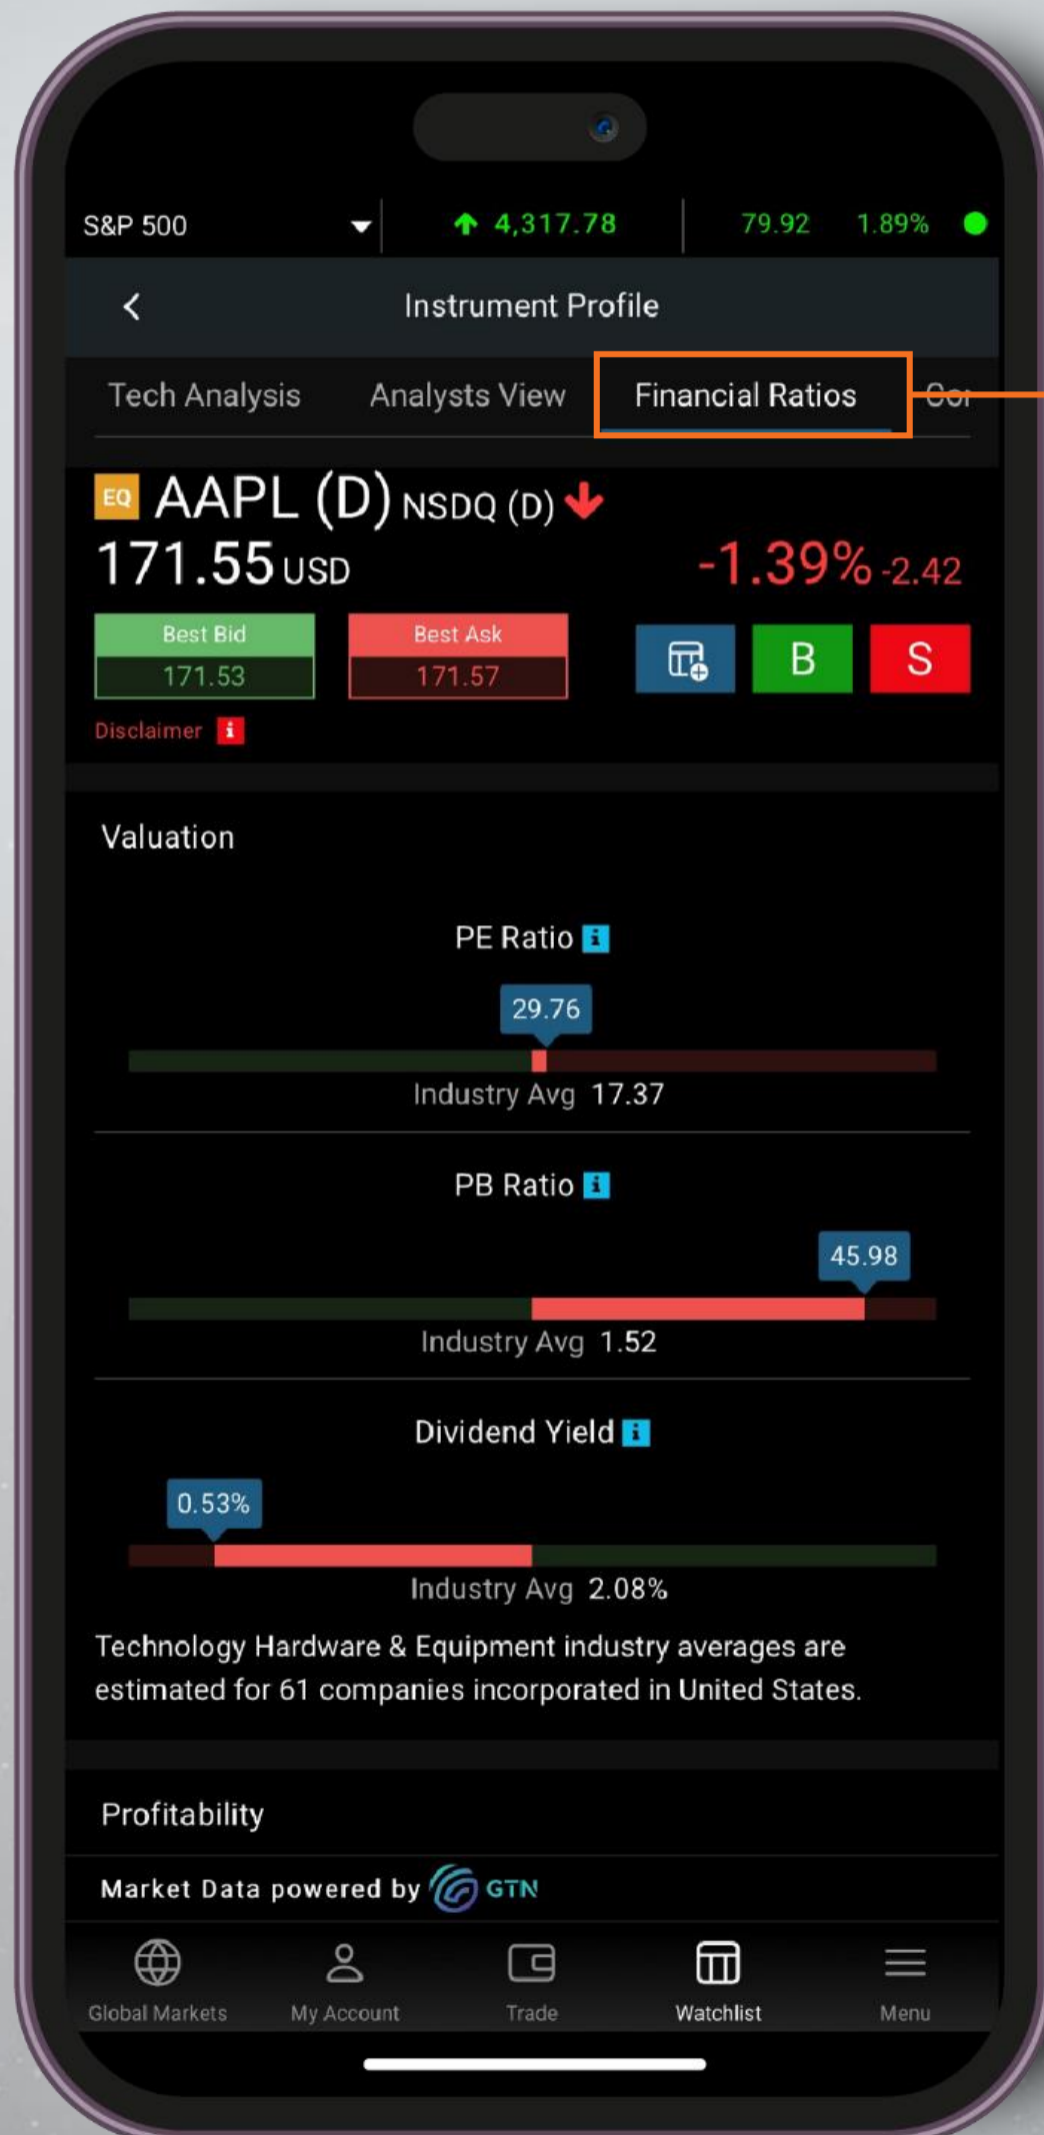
S&P 500 4,317.78 79.92 1.89%

Instrument Profile

Tech Analysis Analysts View Financial Ratios Co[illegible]

EQ AAPL (D) NSDQ (D)
171.55 USD -1.39% -2.42

Best Bid
171.53

Best Ask
171.57

B S

Disclaimer

Valuation

PE Ratio
29.76
Industry Avg 17.37

PB Ratio
45.98
Industry Avg 1.52

Dividend Yield
0.53%
Industry Avg 2.08%

Technology Hardware & Equipment industry averages are estimated for 61 companies incorporated in United States.

Profitability

Market Data powered by GTN

Global Markets My Account Trade Watchlist Menu